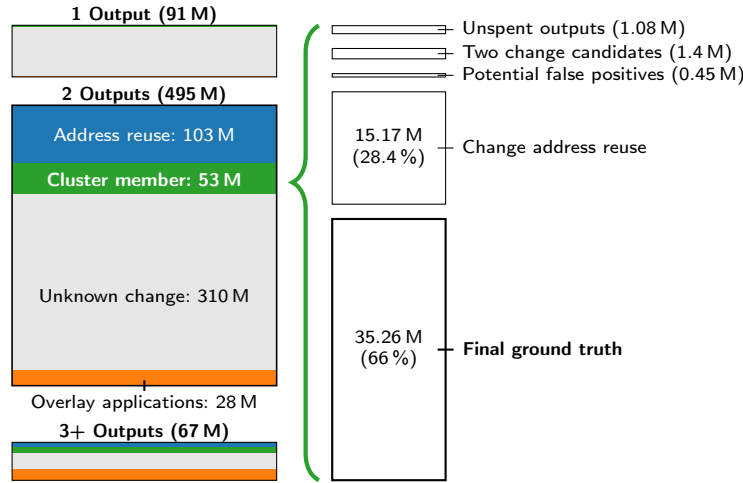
1 Output (91 M)

2 Outputs (495 M)

Address reuse: 103 M

Cluster member: 53 M

Unknown change: 310 M

Overlay applications: 28 M

3+ Outputs (67 M)

Unspent outputs (1.08 M)

Two change candidates (1.4 M)

Potential false positives (0.45 M)

15.17 M
(28.4 %)

Change address reuse

35.26 M
(66 %)

Final ground truth